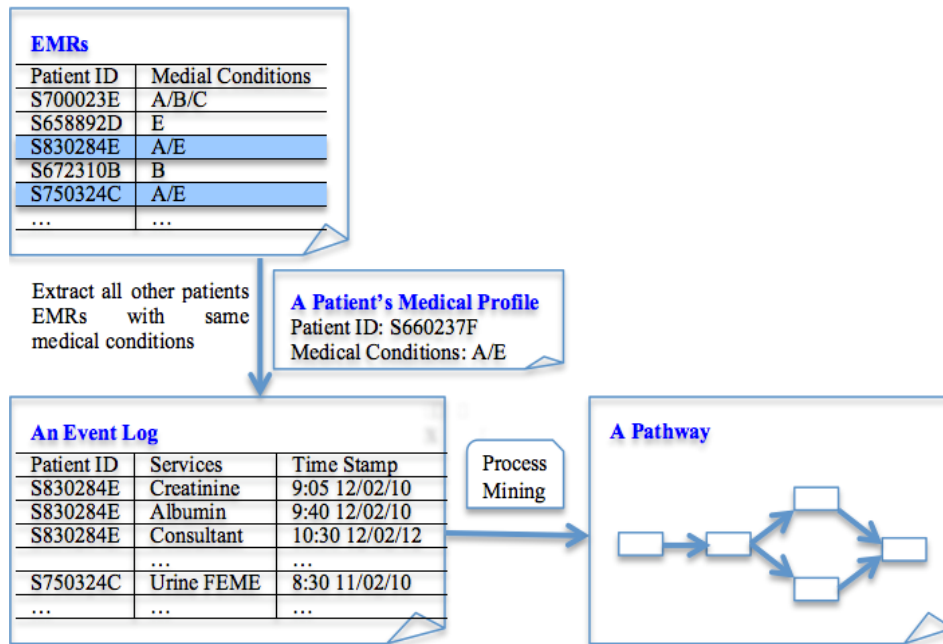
EMRs

| Patient ID | Medial Conditions |
|---|---|
| S700023E | A/B/C |
| S658892D | E |
| S830284E | A/E |
| S672310B | B |
| S750324C | A/E |
| … | … |

Extract all other patients EMRs with same medical conditions

A Patient's Medical Profile
Patient ID: S660237F
Medical Conditions: A/E

An Event Log

| Patient ID | Services | Time Stamp |
|---|---|---|
| S830284E | Creatinine | 9:05 12/02/10 |
| S830284E | Albumin | 9:40 12/02/10 |
| S830284E | Consultant | 10:30 12/02/12 |
| | … | … |
| S750324C | Urine FEME | 8:30 11/02/10 |
| … | … | … |

Process Mining

A Pathway